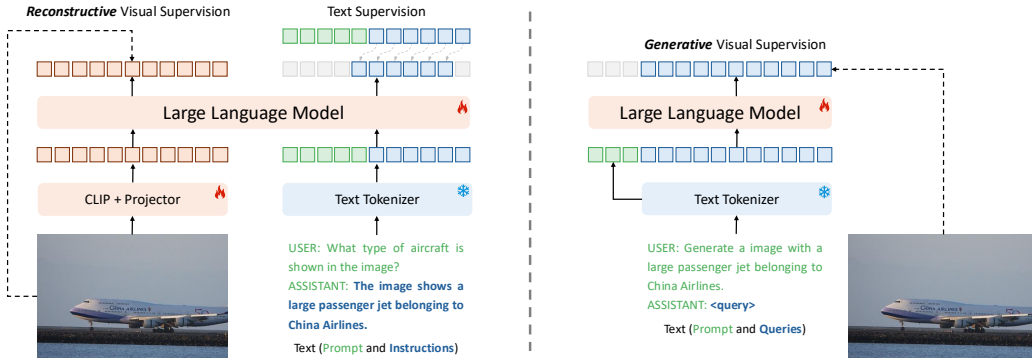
***Reconstructive*** Visual Supervision

Text Supervision

Large Language Model

CLIP + Projector

Text Tokenizer

USER: What type of aircraft is shown in the image?
ASSISTANT: **The image shows a large passenger jet belonging to China Airlines.**

Text (Prompt and Instructions)

***Generative*** Visual Supervision

Large Language Model

Text Tokenizer

USER: Generate a image with a large passenger jet belonging to China Airlines.
ASSISTANT: **<query>**

Text (Prompt and Queries)